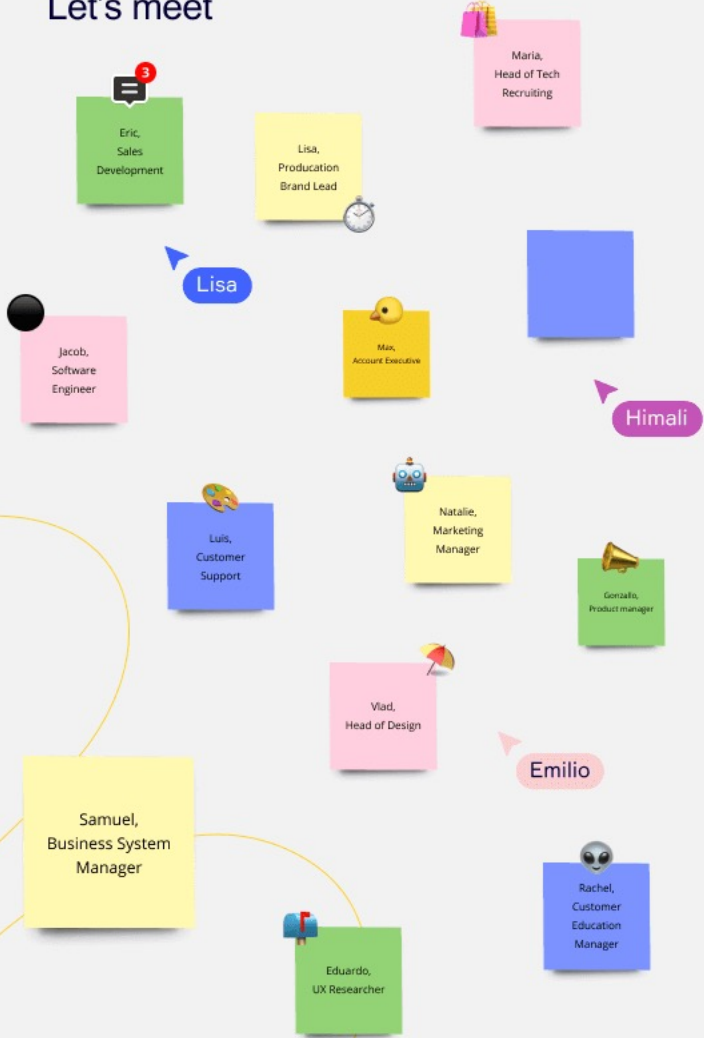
Let's meet

Maria,
Head of Tech
Recruiting

3

Eric,
Sales
Development

Lisa,
Producation
Brand Lead

Lisa

Jacob,
Software
Engineer

Max,
Account Executive

Himali

Natalie,
Marketing
Manager

Luis,
Customer
Support

Gonzallo,
Product manager

Vlad,
Head of Design

Emilio

Samuel,
Business System
Manager

Rachel,
Customer
Education
Manager

Eduardo,
UX Researcher